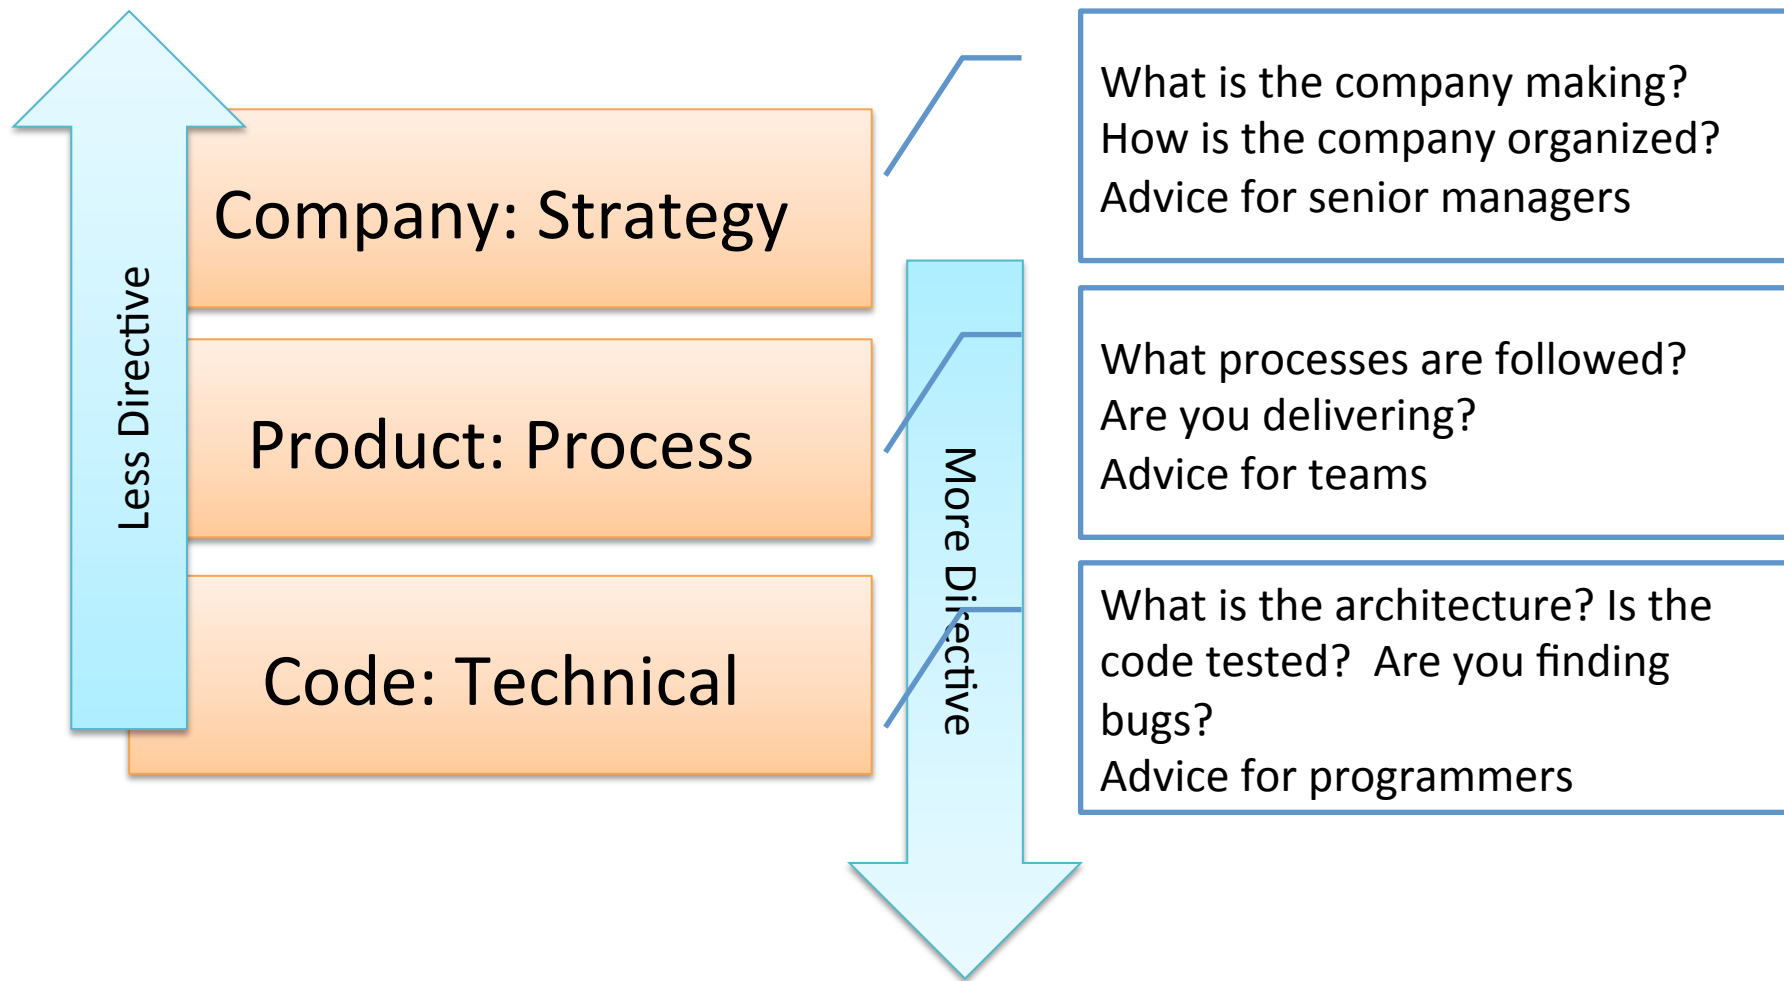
Less Directive

Company: Strategy

Product: Process

Code: Technical

More Directive

What is the company making?
How is the company organized?
Advice for senior managers

What processes are followed?
Are you delivering?
Advice for teams

What is the architecture? Is the code tested? Are you finding bugs?
Advice for programmers